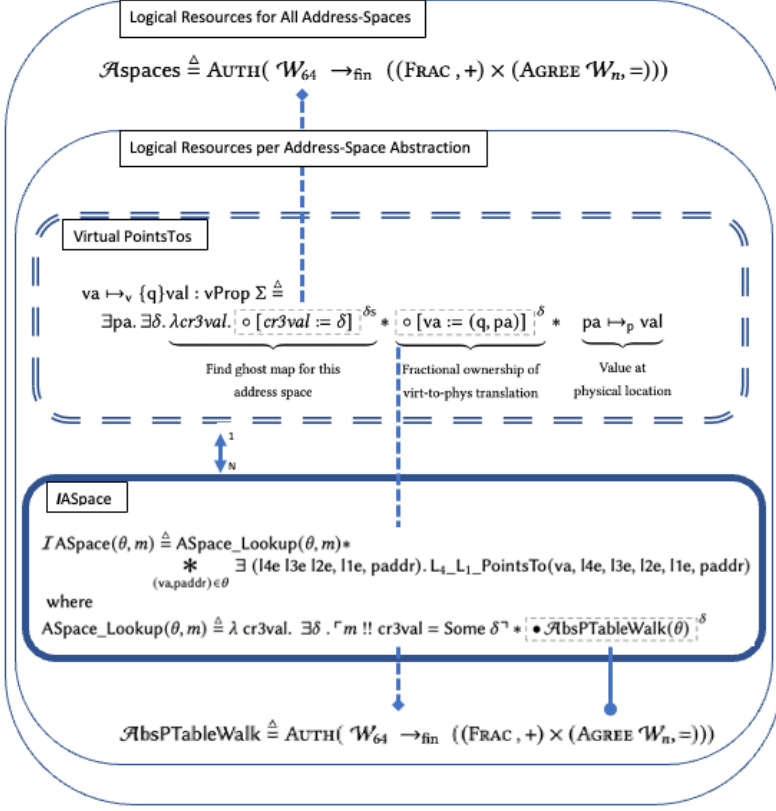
Logical Resources for All Address-Spaces

$\mathcal{A}spaces \triangleq \text{AUTH}(\mathcal{W}_{64} \rightarrow_{\text{fin}} ((\text{FRAC}, +) \times (\text{AGREE } \mathcal{W}_n, =)))$

Logical Resources per Address-Space Abstraction

Virtual PointsTos

$va \mapsto_v \{q\} val : vProp\ \Sigma \triangleq$
$\exists pa. \exists \delta. \lambda cr3val. \boxed{\circ [cr3val := \delta]}^{\delta_S} * \boxed{\circ [va := (q, pa)]}^{\delta} * pa \mapsto_p val$

Find ghost map for this address space

Fractional ownership of virt-to-phys translation

Value at physical location

1

N

IASpace

$\mathcal{I}\,ASpace(\theta, m) \triangleq ASpace\_Lookup(\theta, m) *$
$\underset{(va,paddr) \in \theta}{*} \exists\ (l4e\ l3e\ l2e,\ l1e,\ paddr).\ L_4\_L_1\_PointsTo(va, l4e, l3e, l2e, l1e, paddr)$
where
$ASpace\_Lookup(\theta, m) \triangleq \lambda\ cr3val.\ \exists \delta\ .\ \ulcorner m\ !!\ cr3val = Some\ \delta \urcorner * \boxed{\bullet \mathcal{A}bsPTableWalk(\theta)}^{\delta}$

$\mathcal{A}bsPTableWalk \triangleq \text{AUTH}(\mathcal{W}_{64} \rightarrow_{\text{fin}} ((\text{FRAC}, +) \times (\text{AGREE } \mathcal{W}_n, =)))$